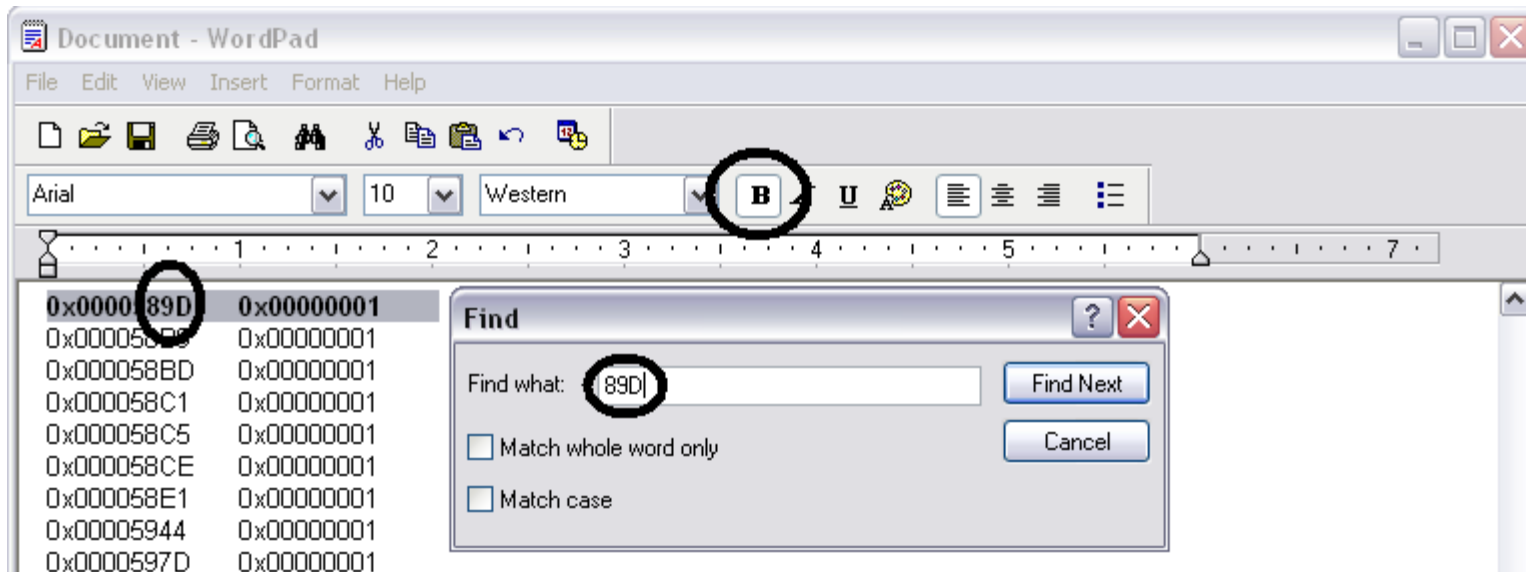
Document - WordPad

File Edit View Insert Format Help

Arial 10 Western B U

1 2 3 4 5 7

0x0000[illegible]89D 0x00000001
0x00005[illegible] 0x00000001
0x000058BD 0x00000001
0x000058C1 0x00000001
0x000058C5 0x00000001
0x000058CE 0x00000001
0x000058E1 0x00000001
0x00005944 0x00000001
0x0000597D 0x00000001

Find

Find what: 89D

Match whole word only

Match case

Find Next

Cancel